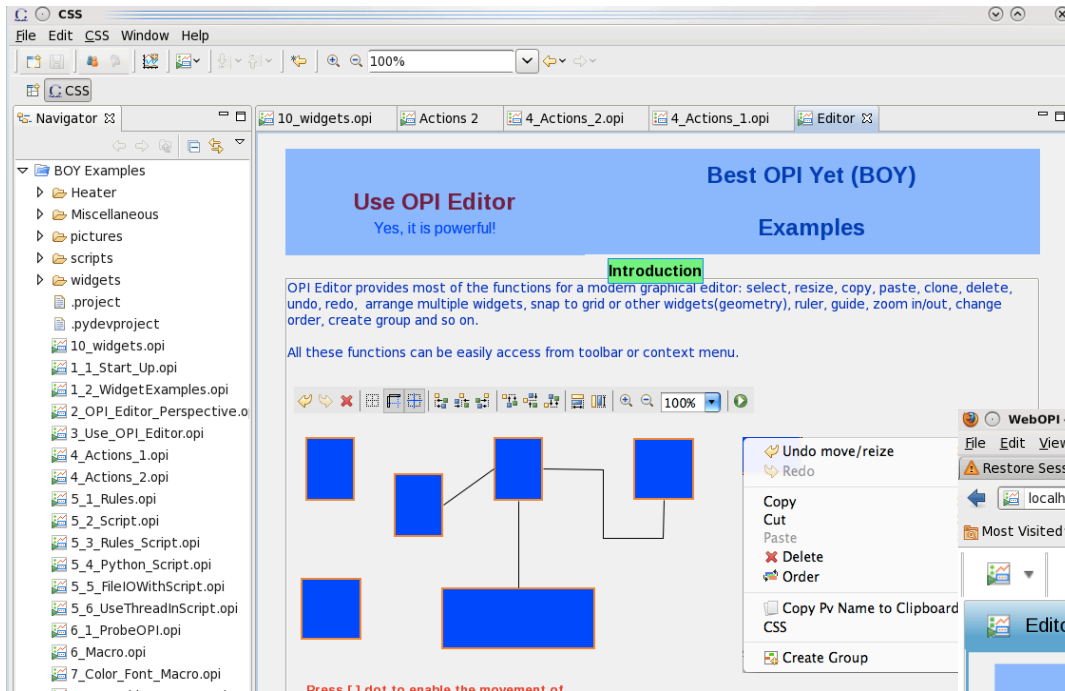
CSS

File Edit CSS Window Help

100%

CSS

Navigator

BOY Examples
Heater
Miscellaneous
pictures
scripts
widgets
.project
.pydevproject
10_widgets.opi
1_1_Start_Up.opi
1_2_WidgetExamples.opi
2_OPI_Editor_Perspective.o
3_Use_OPI_Editor.opi
4_Actions_1.opi
4_Actions_2.opi
5_1_Rules.opi
5_2_Script.opi
5_3_Rules_Script.opi
5_4_Python_Script.opi
5_5_FileIOWithScript.opi
5_6_UseThreadInScript.opi
6_1_ProbeOPI.opi
6_Macro.opi
7_Color_Font_Macro.opi

10_widgets.opi | Actions 2 | 4_Actions_2.opi | 4_Actions_1.opi | Editor

Use OPI Editor

Yes, it is powerful!

Best OPI Yet (BOY)

Examples

Introduction

OPI Editor provides most of the functions for a modern graphical editor: select, resize, copy, paste, clone, delete, undo, redo, arrange multiple widgets, snap to grid or other widgets(geometry), ruler, guide, zoom in/out, change order, create group and so on.

All these functions can be easily access from toolbar or context menu.

100%

Undo move/reize
Redo
Copy
Cut
Paste
Delete
Order
Copy Pv Name to Clipboard
CSS
Create Group

WebOPI
File Edit View
Restore Sess
localh
Most Visited
Edito

Press [ ] dot to enable the movement of